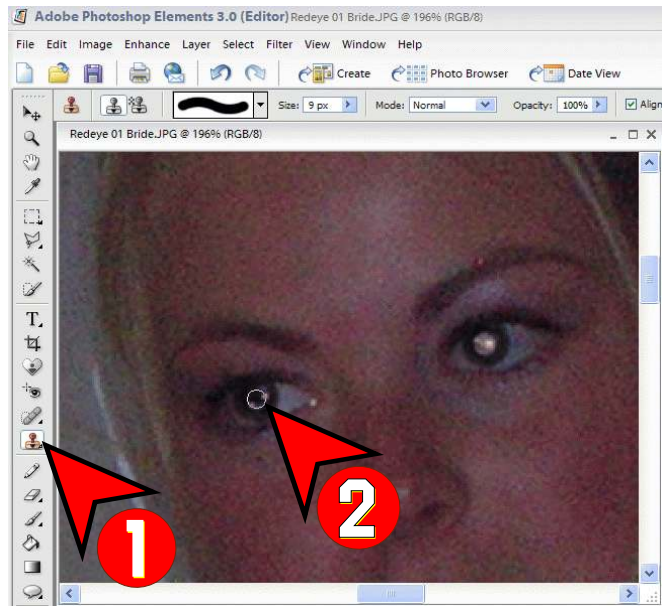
Adobe Photoshop Elements 3.0 (Editor) Redeye 01 Bride.JPG @ 196% (RGB/8)

File Edit Image Enhance Layer Select Filter View Window Help

Create Photo Browser Date View

Size: 9 px Mode: Normal Opacity: 100% Align

Redeye 01 Bride.JPG @ 196% (RGB/8)

T

1

2